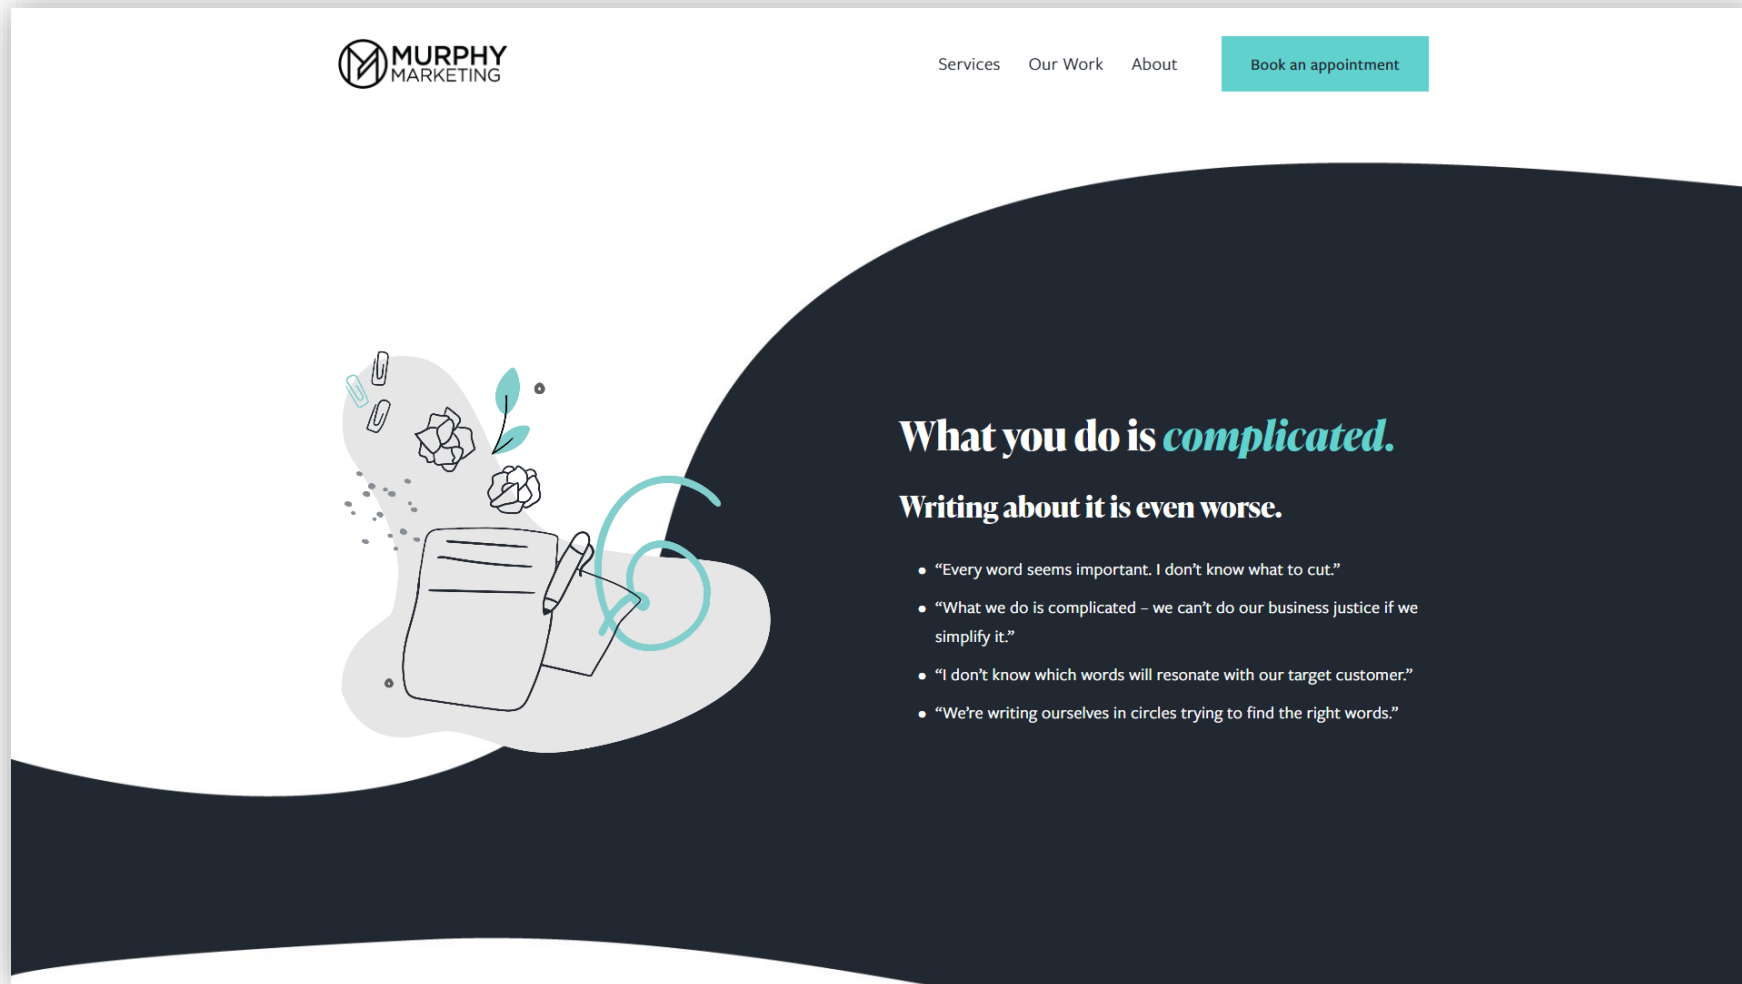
MURPHY MARKETING

Services Our Work About

Book an appointment

What you do is complicated.

Writing about it is even worse.

- “Every word seems important. I don’t know what to cut.”
- “What we do is complicated – we can’t do our business justice if we simplify it.”
- “I don’t know which words will resonate with our target customer.”
- “We’re writing ourselves in circles trying to find the right words.”